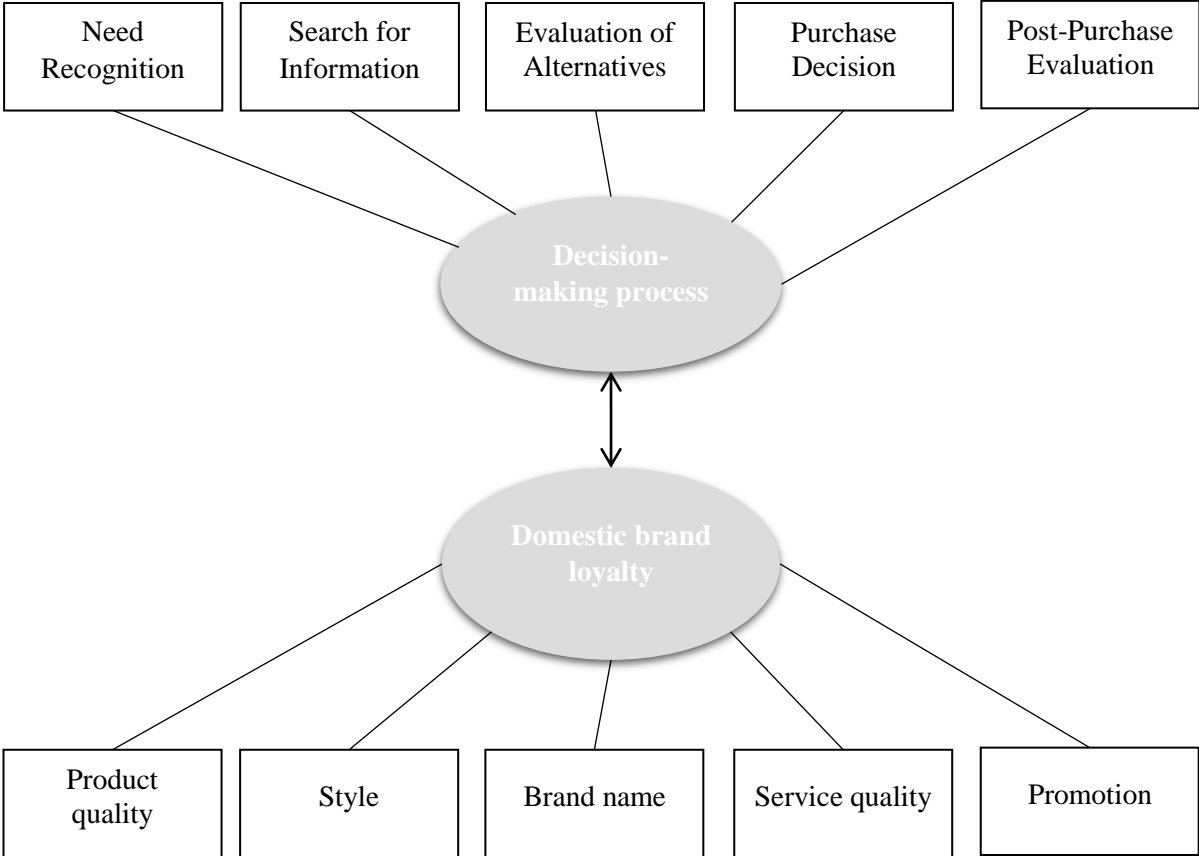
Need Recognition

Search for Information

Evaluation of Alternatives

Purchase Decision

Post-Purchase Evaluation

Decision-making process

Domestic brand loyalty

Product quality

Style

Brand name

Service quality

Promotion